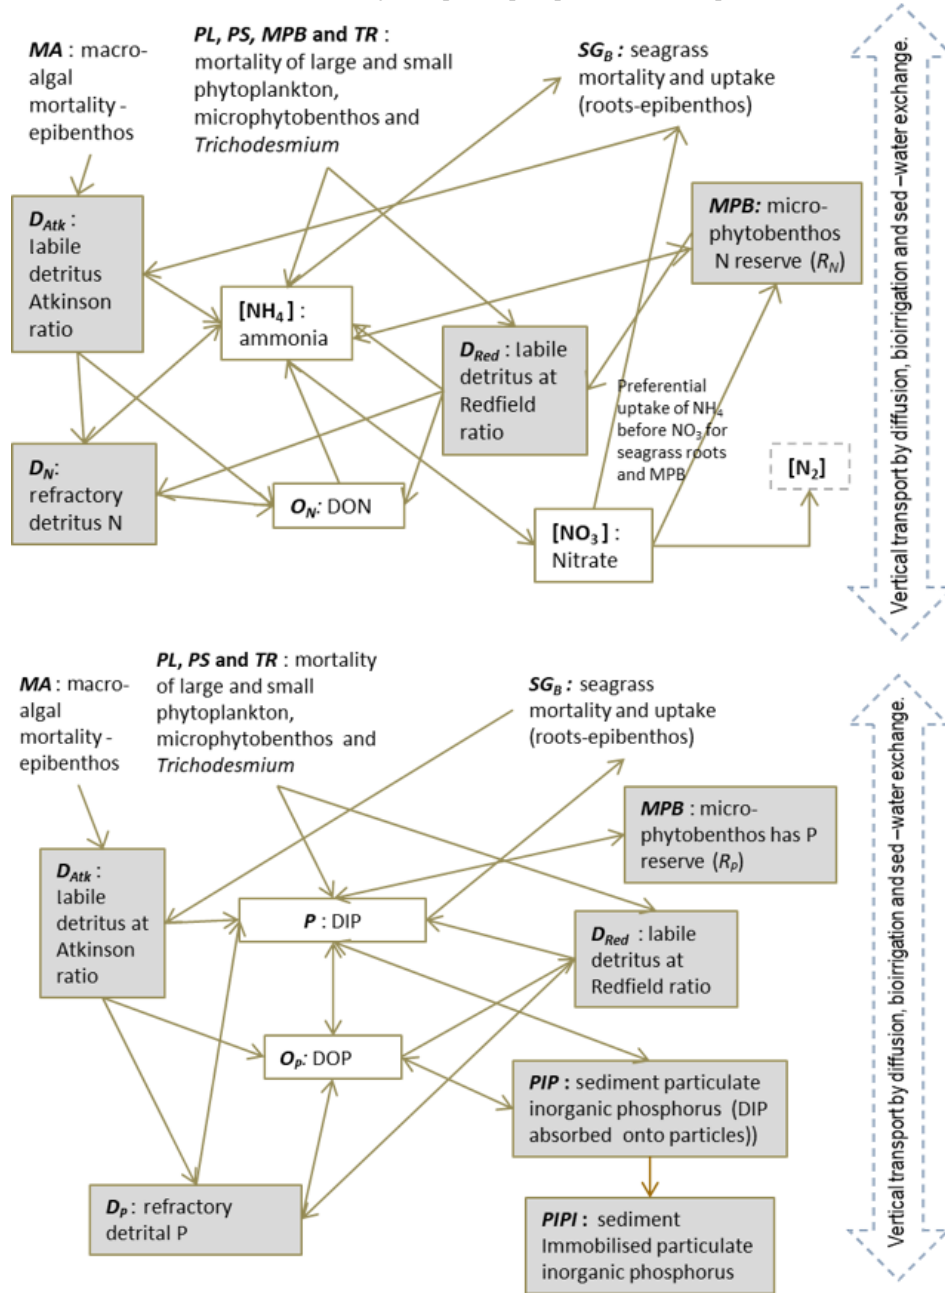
*MA* : macro-algal mortality - epibenthos

*PL, PS, MPB* and *TR* : mortality of large and small phytoplankton, microphytobenthos and *Trichodesmium*

*SG$_B$* : seagrass mortality and uptake (roots-epibenthos)

Vertical transport by diffusion, bioirrigation and sed –water exchange.

*D$_{Atk}$* : labile detritus Atkinson ratio

*MPB:* micro-phytobenthos N reserve ($R_N$)

[NH$_4$] : ammonia

*D$_{Red}$* : labile detritus at Redfield ratio

Preferential uptake of NH$_4$ before NO$_3$ for seagrass roots and MPB

[N$_2$]

*D$_N$*: refractory detritus N

*O$_N$*: DON

[NO$_3$] : Nitrate

*MA* : macro-algal mortality - epibenthos

*PL, PS* and *TR* : mortality of large and small phytoplankton, microphytobenthos and *Trichodesmium*

*SG$_B$* : seagrass mortality and uptake (roots-epibenthos)

Vertical transport by diffusion, bioirrigation and sed –water exchange.

*MPB* : micro-phytobenthos has P reserve ($R_P$)

*D$_{Atk}$* : labile detritus at Atkinson ratio

*P* : DIP

*D$_{Red}$* : labile detritus at Redfield ratio

*O$_P$*: DOP

*PIP* : sediment particulate inorganic phosphorus (DIP absorbed onto particles))

*D$_P$* : refractory detrital P

*PIPI* : sediment Immobilised particulate inorganic phosphorus